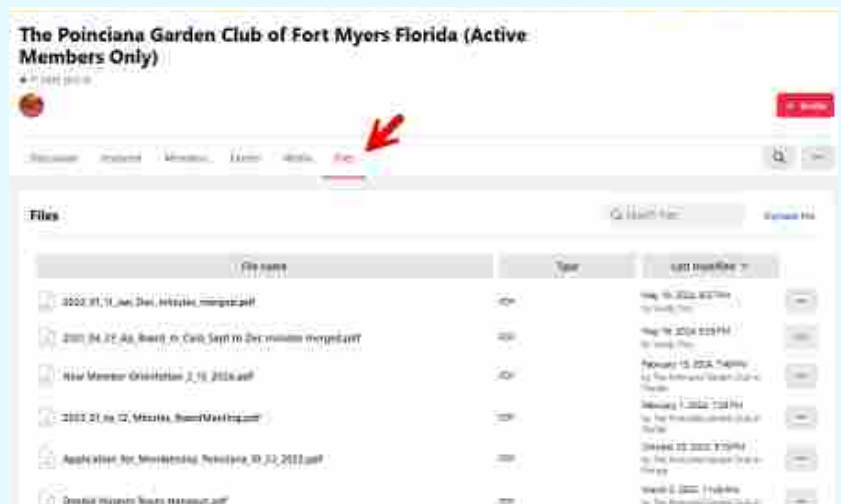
The Poinciana Garden Club of Fort Myers Florida (Active Members Only)

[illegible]

+ Invite

Discussion Featured Members Events Media Files

Files

Search files

Upload file

| File name | Type | Last modified |
|---|---|---|
| 2022_01_11_Jan_Dec_Minutes_merged.pdf | PDF | May 16, 2024 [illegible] |
| 2021_04_27_Ap_Board_n_Club_Sept to Dec minutes merged.pdf | PDF | May 16, 2024 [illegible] |
| New Member Orientation_2_13_2024.pdf | PDF | February 13, 2024 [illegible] |
| 2023_01_to_12_Minutes_BoardMeeting.pdf | PDF | February 7, 2024 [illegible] |
| Application_for_Membership_Poinciana_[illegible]_2023.pdf | PDF | October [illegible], 2023 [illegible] |
| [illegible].pdf | PDF | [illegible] |